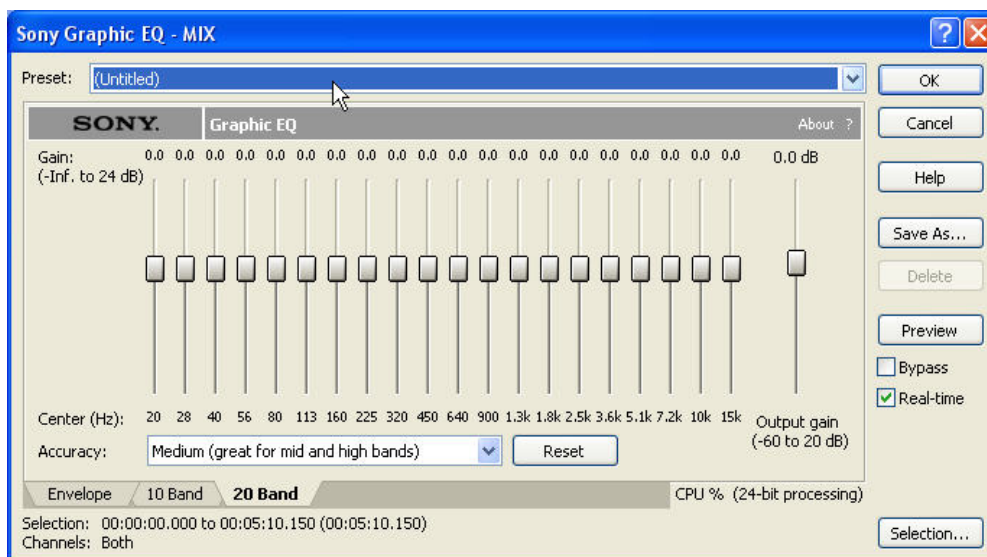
Sony Graphic EQ - MIX

Preset: (Untitled)

OK
Cancel
Help
Save As...
Delete
Preview
Bypass
Real-time

SONY. Graphic EQ About ?

Gain: (-Inf. to 24 dB)

0.0 0.0 0.0 0.0 0.0 0.0 0.0 0.0 0.0 0.0 0.0 0.0 0.0 0.0 0.0 0.0 0.0 0.0 0.0 0.0

0.0 dB

Center (Hz): 20 28 40 56 80 113 160 225 320 450 640 900 1.3k 1.8k 2.5k 3.6k 5.1k 7.2k 10k 15k

Output gain (-60 to 20 dB)

Accuracy: Medium (great for mid and high bands)

Reset

Envelope 10 Band 20 Band

CPU % (24-bit processing)

Selection: 00:00:00.000 to 00:05:10.150 (00:05:10.150)
Channels: Both

Selection...